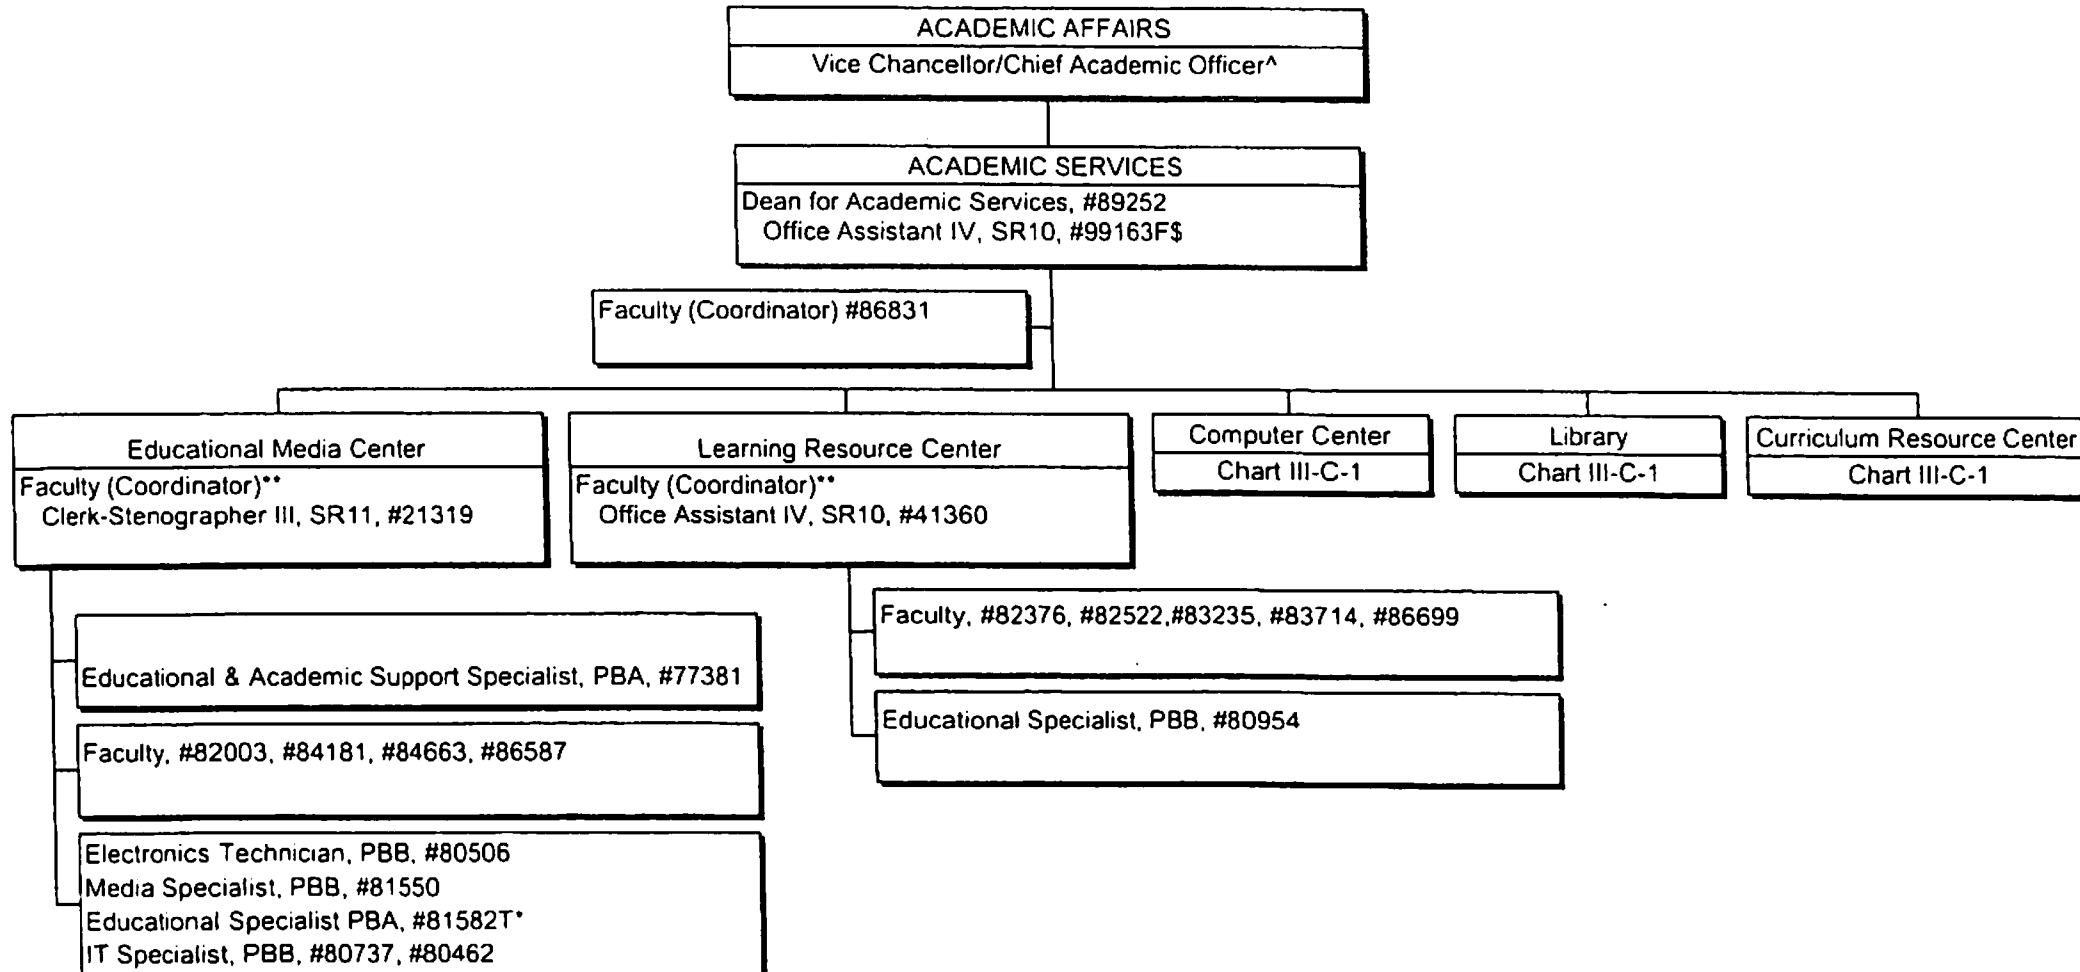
ACADEMIC AFFAIRS
Vice Chancellor/Chief Academic Officer^

ACADEMIC SERVICES
Dean for Academic Services, #89252
Office Assistant IV, SR10, #99163F$

Faculty (Coordinator) #86831

Educational Media Center
Faculty (Coordinator)**
Clerk-Stenographer III, SR11, #21319

Learning Resource Center
Faculty (Coordinator)**
Office Assistant IV, SR10, #41360

Computer Center
Chart III-C-1

Library
Chart III-C-1

Curriculum Resource Center
Chart III-C-1

Educational & Academic Support Specialist, PBA, #77381

Faculty, #82003, #84181, #84663, #86587

Electronics Technician, PBB, #80506
Media Specialist, PBB, #81550
Educational Specialist PBA, #81582T*
IT Specialist, PBB, #80737, #80462

Faculty, #82376, #82522,#83235, #83714, #86699

Educational Specialist, PBB, #80954